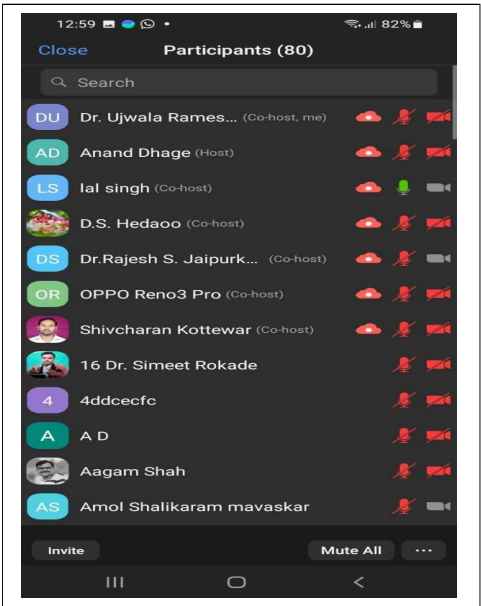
12:59 • 82%

Close Participants (80)

Search

DU Dr. Ujwala Rames... (Co-host, me)

AD Anand Dhage (Host)

LS lal singh (Co-host)

D.S. Hedaoo (Co-host)

DS Dr.Rajesh S. Jaipurk... (Co-host)

OR OPPO Reno3 Pro (Co-host)

Shivcharan Kottewar (Co-host)

16 Dr. Simeet Rokade

4 4ddcecfc

A A D

Aagam Shah

AS Amol Shalikaram mavaskar

Invite Mute All ...